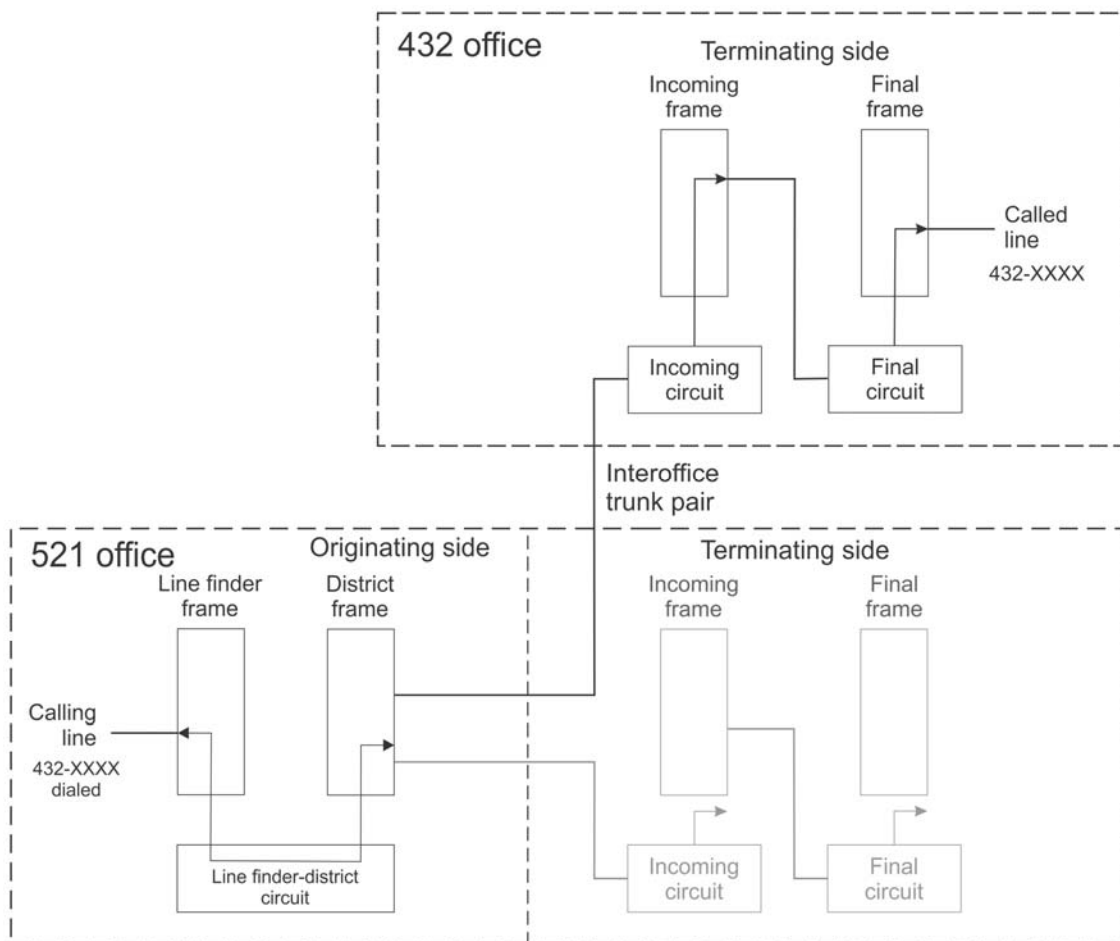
432 office

Terminating side

Incoming frame

Final frame

Called line
432-XXXX

Incoming circuit

Final circuit

Interoffice trunk pair

521 office

Originating side

Line finder frame

District frame

Calling line
432-XXXX dialed

Line finder-district circuit

Terminating side

Incoming frame

Final frame

Incoming circuit

Final circuit